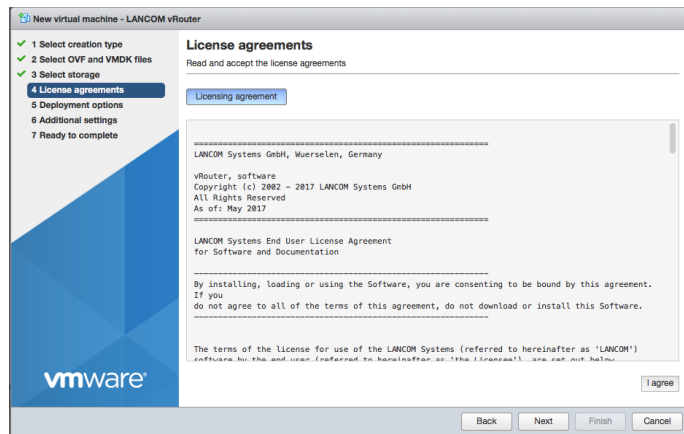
New virtual machine - LANCOM vRouter

✔ 1 Select creation type
✔ 2 Select OVF and VMDK files
✔ 3 Select storage
4 License agreements
5 Deployment options
6 Additional settings
7 Ready to complete

vmware®

License agreements
Read and accept the license agreements

Licensing agreement

=====================================================
LANCOM Systems GmbH, Wuerselen, Germany

vRouter, software
Copyright (c) 2002 - 2017 LANCOM Systems GmbH
All Rights Reserved
As of: May 2017
=====================================================

LANCOM Systems End User License Agreement
for Software and Documentation

-----------------------------------------------------
By installing, loading or using the Software, you are consenting to be bound by this agreement. If you
do not agree to all of the terms of this agreement, do not download or install this Software.
-----------------------------------------------------

The terms of the license for use of the LANCOM Systems (referred to hereinafter as 'LANCOM')
software by the end user (referred to hereinafter as 'the Licensee') are set out below

I agree

Back Next Finish Cancel